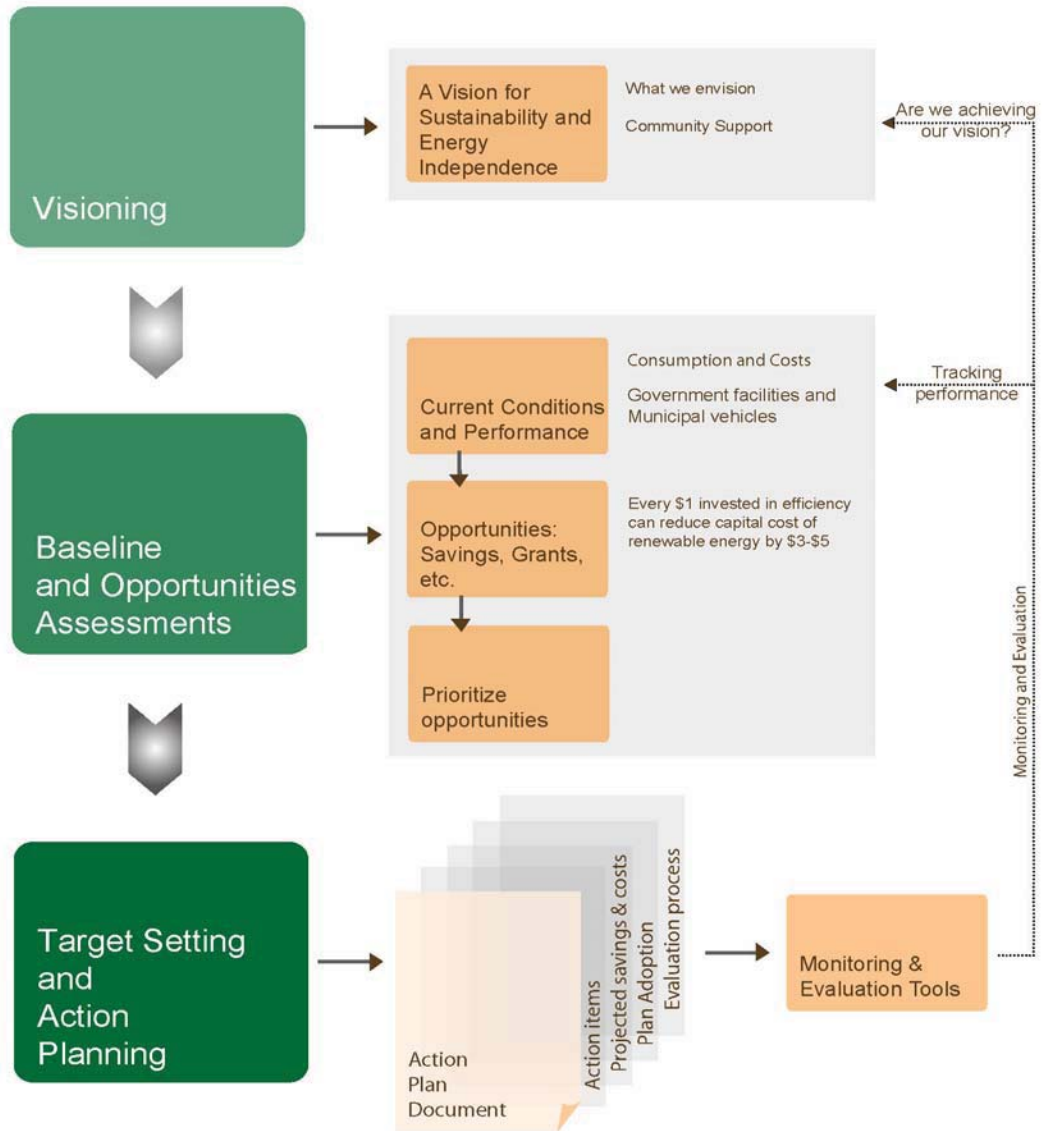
Visioning

A Vision for Sustainability and Energy Independence

What we envision

Community Support

Are we achieving our vision?

Baseline and Opportunities Assessments

Current Conditions and Performance

Consumption and Costs

Government facilities and Municipal vehicles

Tracking performance

Opportunities: Savings, Grants, etc.

Every $1 invested in efficiency can reduce capital cost of renewable energy by $3-$5

Prioritize opportunities

Monitoring and Evaluation

Target Setting and Action Planning

Action Plan Document

Action items

Projected savings & costs

Plan Adoption

Evaluation process

Monitoring & Evaluation Tools